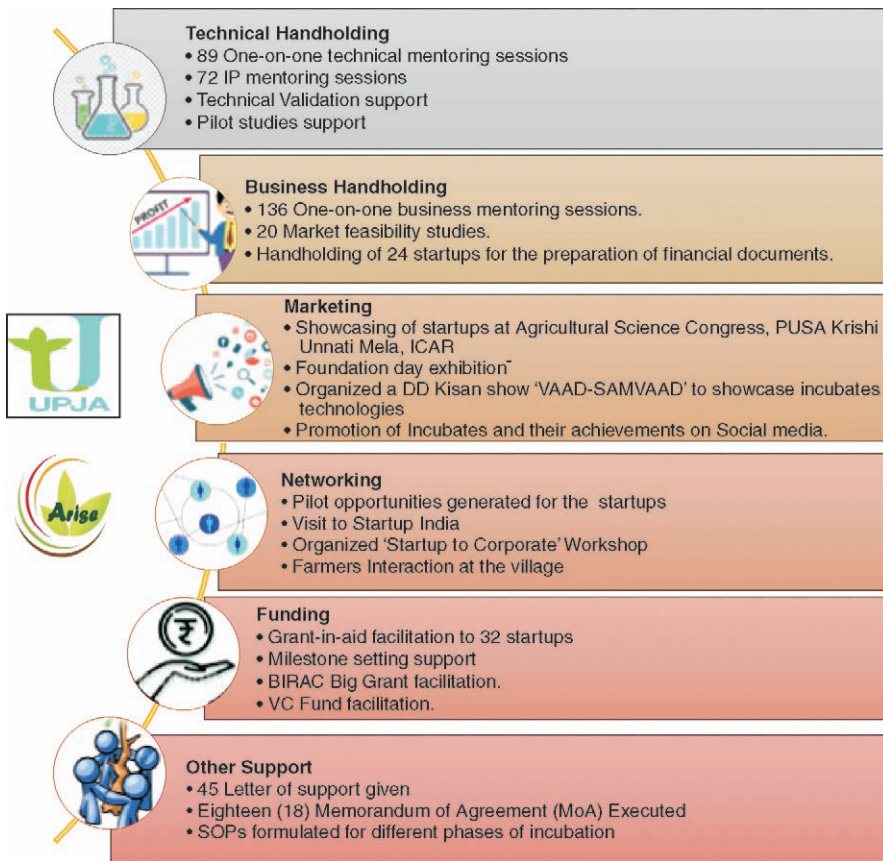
Technical Handholding
• 89 One-on-one technical mentoring sessions
• 72 IP mentoring sessions
• Technical Validation support
• Pilot studies support

PROFIT

Business Handholding
• 136 One-on-one business mentoring sessions.
• 20 Market feasibility studies.
• Handholding of 24 startups for the preparation of financial documents.

UPJA

Marketing
• Showcasing of startups at Agricultural Science Congress, PUSA Krishi Unnati Mela, ICAR
• Foundation day exhibition
• Organized a DD Kisan show 'VAAD-SAMVAAD' to showcase incubates technologies
• Promotion of Incubates and their achievements on Social media.

Arise

Networking
• Pilot opportunities generated for the startups
• Visit to Startup India
• Organized 'Startup to Corporate' Workshop
• Farmers Interaction at the village

₹

Funding
• Grant-in-aid facilitation to 32 startups
• Milestone setting support
• BIRAC Big Grant facilitation.
• VC Fund facilitation.

Other Support
• 45 Letter of support given
• Eighteen (18) Memorandum of Agreement (MoA) Executed
• SOPs formulated for different phases of incubation